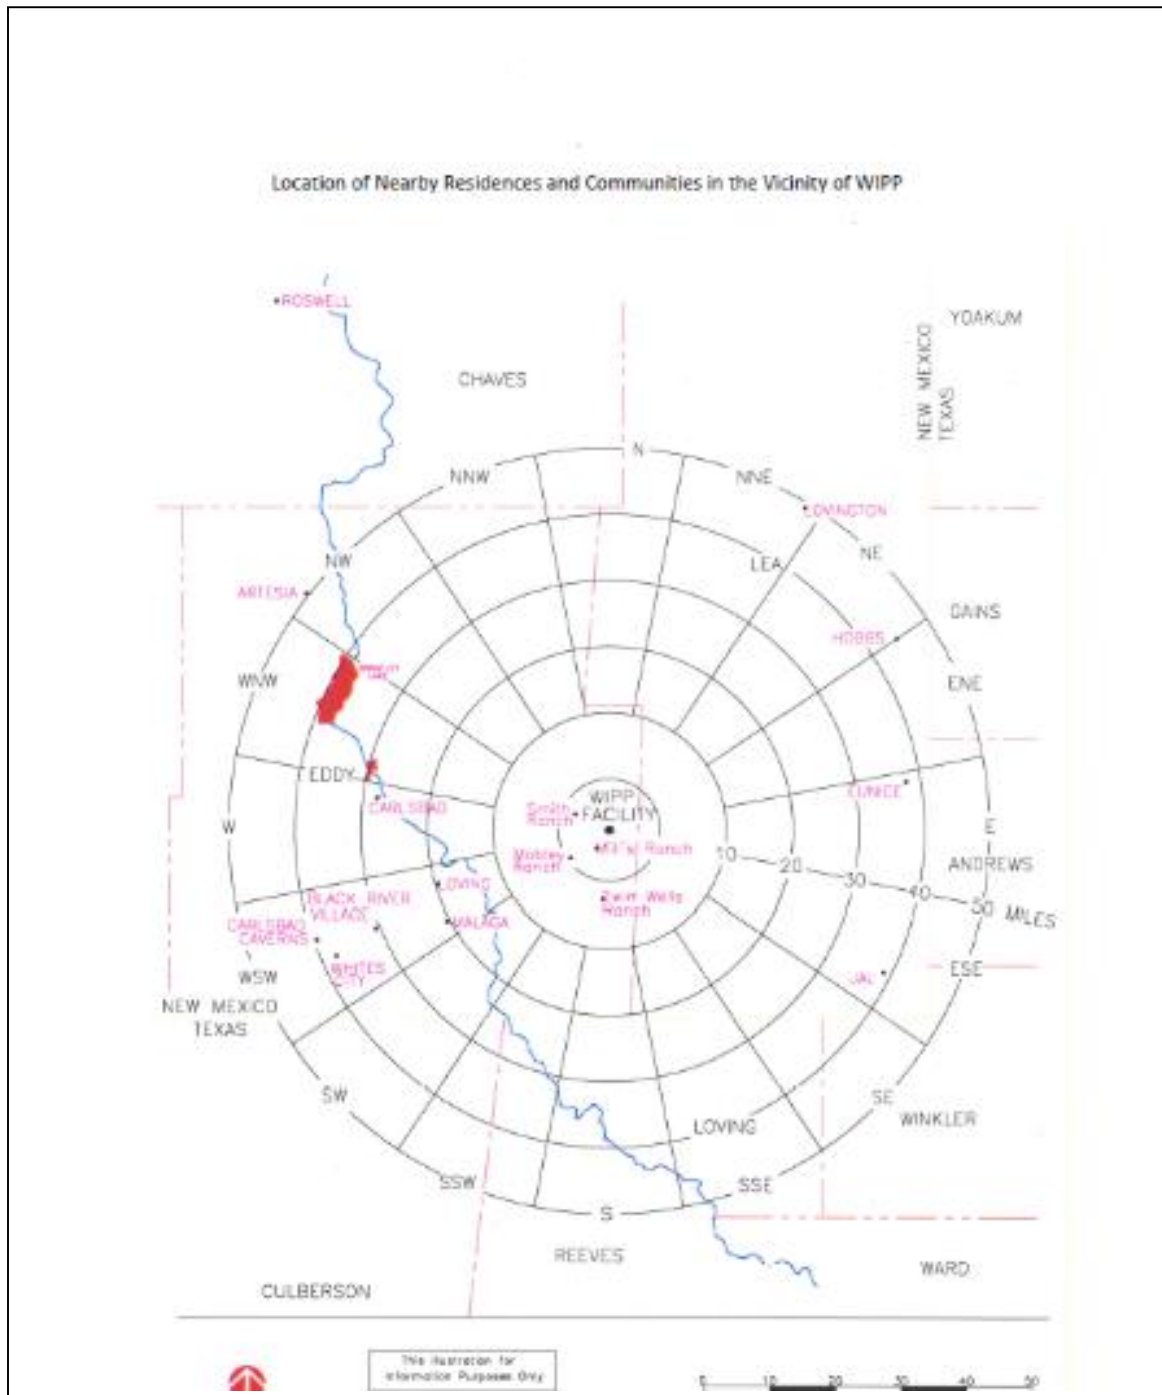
Location of Nearby Residences and Communities in the Vicinity of WIPP

ROSWELL

CHAVES

YOAKUM

NEW MEXICO
TEXAS

N

NNW

NNE

LOVINGTON

NE

LEA

NW

ARTESIA

GAINS

HOBBS

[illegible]

WNW

ENE

EDDY

CARLSBAD

Smith Ranch

WIPP FACILITY

EUNICE

W

E

Mobley Ranch

Mills Ranch

10

20

30

40

50 MILES

ANDREWS

BLACK RIVER VILLAGE

LOVING

Twin Wells Ranch

CARLSBAD CAVERNS

MALAGA

WSW

WHITES CITY

ESE

JAL

NEW MEXICO
TEXAS

SW

SE

WINKLER

LOVING

SSW

SSE

S

REEVES

WARD

CULBERSON

This illustration for Information Purposes Only

0 10 20 30 40 50